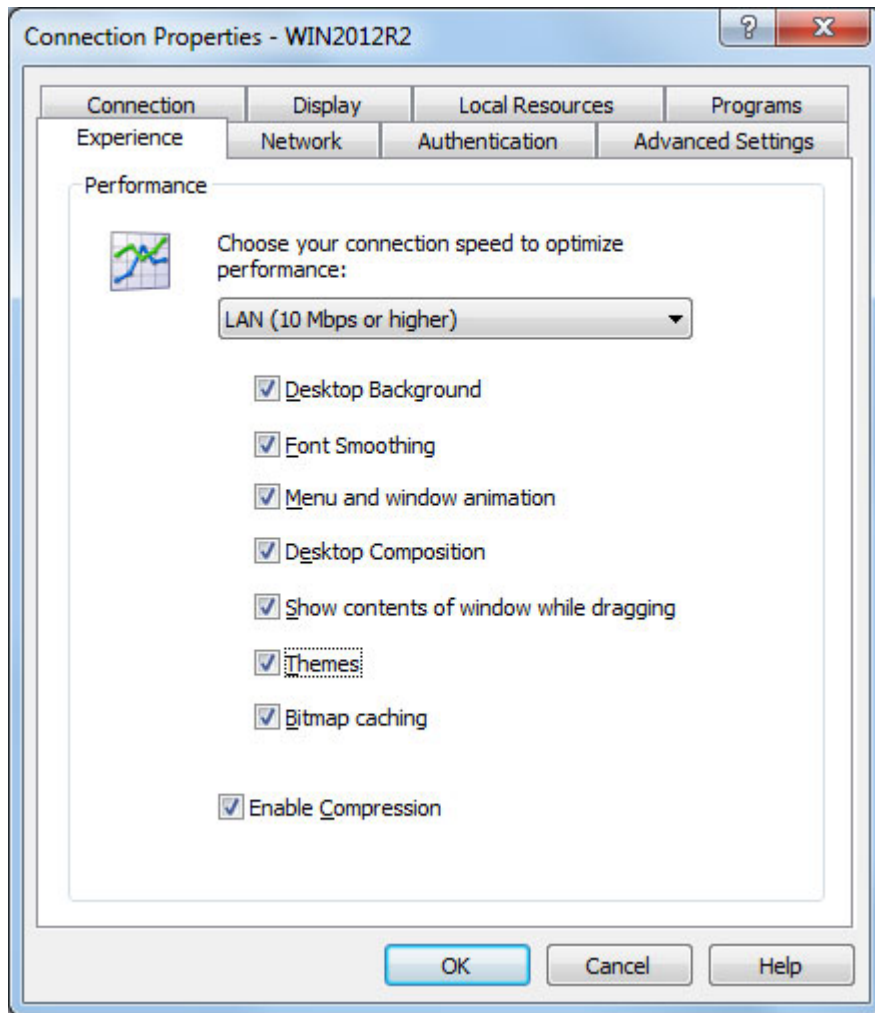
Connection Properties - WIN2012R2

?

Connection
Display
Local Resources
Programs
Experience
Network
Authentication
Advanced Settings

Performance

Choose your connection speed to optimize performance:

LAN (10 Mbps or higher)

Desktop Background

Font Smoothing

Menu and window animation

Desktop Composition

Show contents of window while dragging

Themes

Bitmap caching

Enable Compression

OK
Cancel
Help